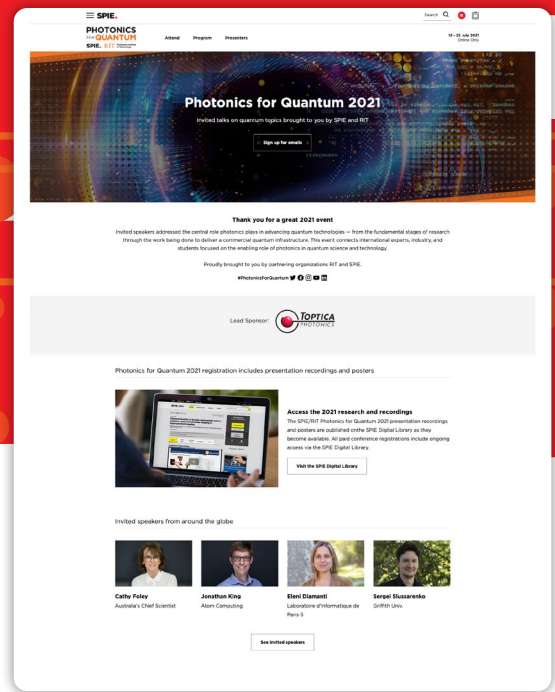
SPIE.

Search

PHOTONICS FOR QUANTUM

SPIE. RIT

Attend Program Presenters

12 – 23 July 2021
Online Only

Photonics for Quantum 2021

Invited talks on quantum topics brought to you by SPIE and RIT

Sign up for emails

Thank you for a great 2021 event

Invited speakers addressed the central role photonics plays in advancing quantum technologies — from the fundamental stages of research through the work being done to deliver a commercial quantum infrastructure. This event connects international experts, industry, and students focused on the enabling role of photonics in quantum science and technology.

Proudly brought to you by partnering organizations RIT and SPIE.

#PhotonicsForQuantum

Lead Sponsor: TOPTICA PHOTONICS

Photonics for Quantum 2021 registration includes presentation recordings and posters

Access the 2021 research and recordings

The SPIE/RIT Photonics for Quantum 2021 presentation recordings and posters are published onthe SPIE Digital Library as they become available. All paid conference registrations include ongoing access via the SPIE Digital Library.

Visit the SPIE Digital Library

Invited speakers from around the globe

Cathy Foley
Australia's Chief Scientist

Jonathan King
Atom Computing

Eleni Diamanti
Laboratoire d'Informatique de Paris 6

Sergei Slussarenko
Griffith Univ.

See invited speakers